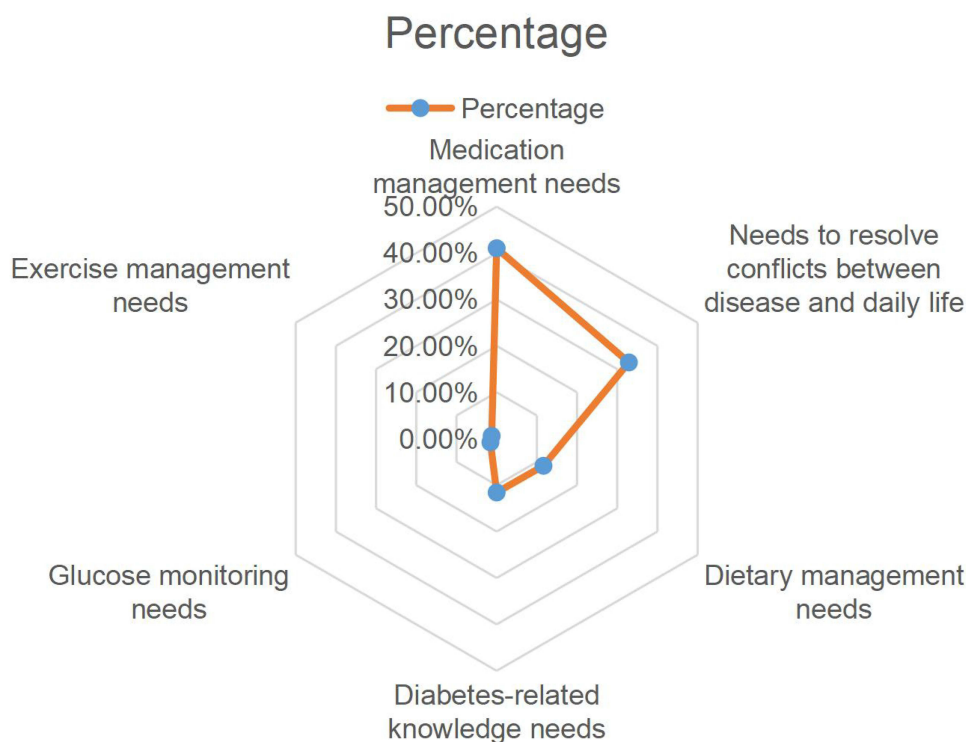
Percentage

Percentage

Medication management needs

50.00%
40.00%
30.00%
20.00%
10.00%
0.00%

Needs to resolve conflicts between disease and daily life

Exercise management needs

Dietary management needs

Glucose monitoring needs

Diabetes-related knowledge needs